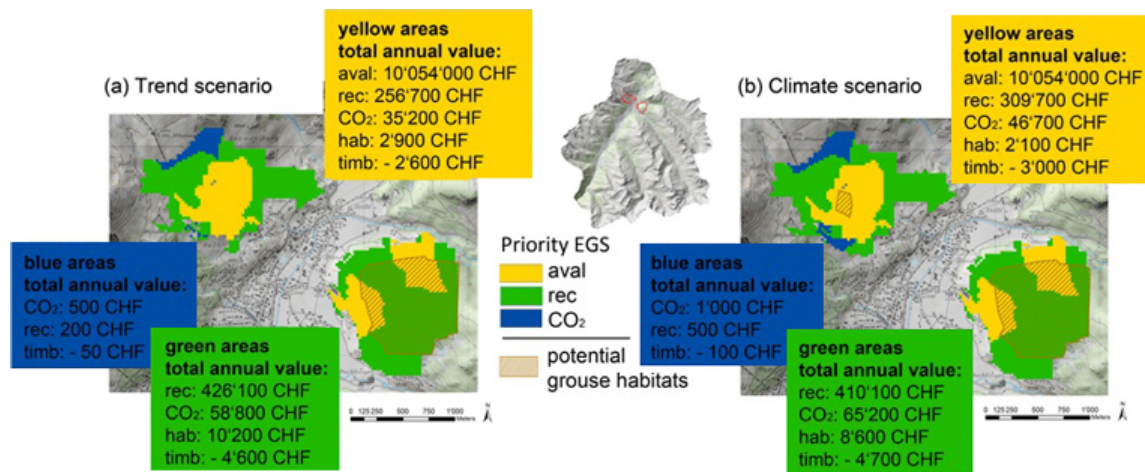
(a) Trend scenario

yellow areas
total annual value:
aval: 10‘054‘000 CHF
rec: 256‘700 CHF
$CO_2$: 35‘200 CHF
hab: 2‘900 CHF
timb: - 2‘600 CHF

blue areas
total annual value:
$CO_2$: 500 CHF
rec: 200 CHF
timb: - 50 CHF

green areas
total annual value:
rec: 426‘100 CHF
$CO_2$: 58‘800 CHF
hab: 10‘200 CHF
timb: - 4‘600 CHF

0 125 250 500 750 1‘000 Meters

Priority EGS
aval
rec
$CO_2$
potential grouse habitats

(b) Climate scenario

yellow areas
total annual value:
aval: 10‘054‘000 CHF
rec: 309‘700 CHF
$CO_2$: 46‘700 CHF
hab: 2‘100 CHF
timb: - 3‘000 CHF

blue areas
total annual value:
$CO_2$: 1‘000 CHF
rec: 500 CHF
timb: - 100 CHF

green areas
total annual value:
rec: 410‘100 CHF
$CO_2$: 65‘200 CHF
hab: 8‘600 CHF
timb: - 4‘700 CHF

0 125 250 500 750 1‘000 Meters